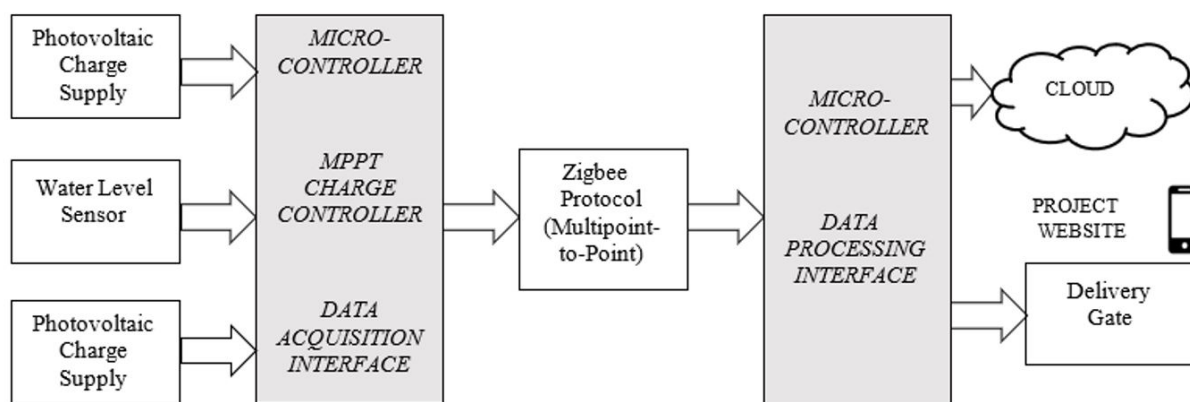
Photovoltaic Charge Supply

Water Level Sensor

Photovoltaic Charge Supply

MICRO-CONTROLLER

MPPT CHARGE CONTROLLER

DATA ACQUISITION INTERFACE

Zigbee Protocol (Multipoint-to-Point)

MICRO-CONTROLLER

DATA PROCESSING INTERFACE

CLOUD

PROJECT WEBSITE

Delivery Gate